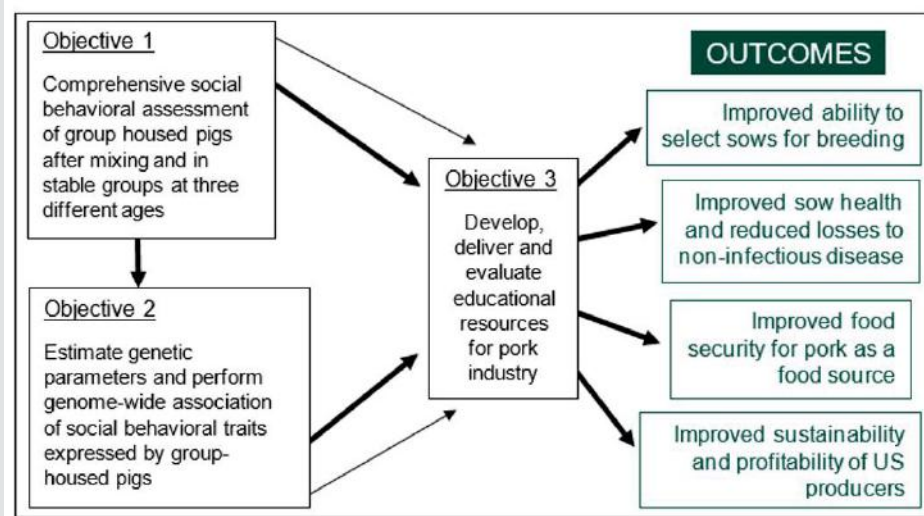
Objective 1

Comprehensive social behavioral assessment of group housed pigs after mixing and in stable groups at three different ages

Objective 2

Estimate genetic parameters and perform genome-wide association of social behavioral traits expressed by group-housed pigs

Objective 3

Develop, deliver and evaluate educational resources for pork industry

OUTCOMES

Improved ability to select sows for breeding

Improved sow health and reduced losses to non-infectious disease

Improved food security for pork as a food source

Improved sustainability and profitability of US producers